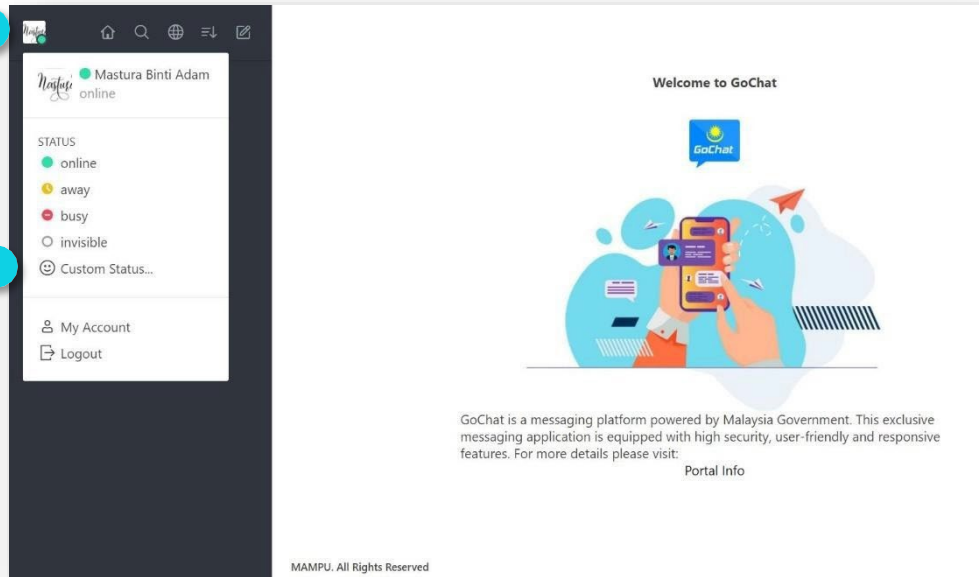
Mastura Binti Adam
online

STATUS
online
away
busy
invisible
Custom Status...

My Account
Logout

Welcome to GoChat

GoChat

GoChat is a messaging platform powered by Malaysia Government. This exclusive messaging application is equipped with high security, user-friendly and responsive features. For more details please visit:
Portal Info

MAMPU. All Rights Reserved